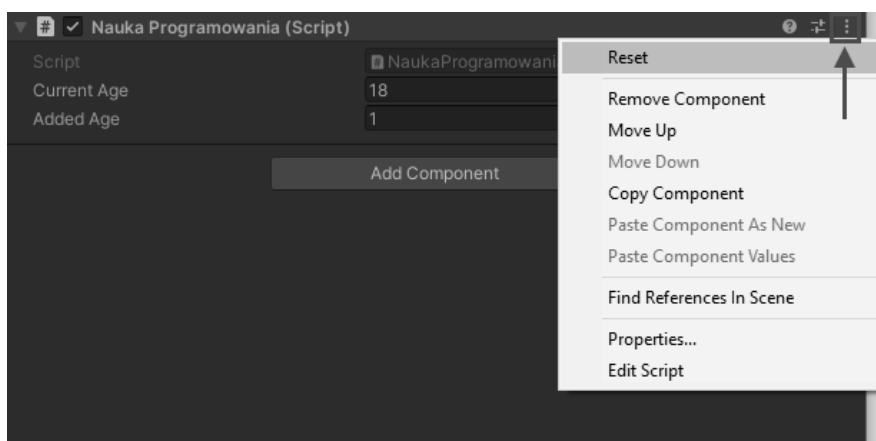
Nauka Programowania (Script)

Script NaukaProgramowani
Current Age 18
Added Age 1

Add Component

Reset
Remove Component
Move Up
Move Down
Copy Component
Paste Component As New
Paste Component Values
Find References In Scene
Properties...
Edit Script